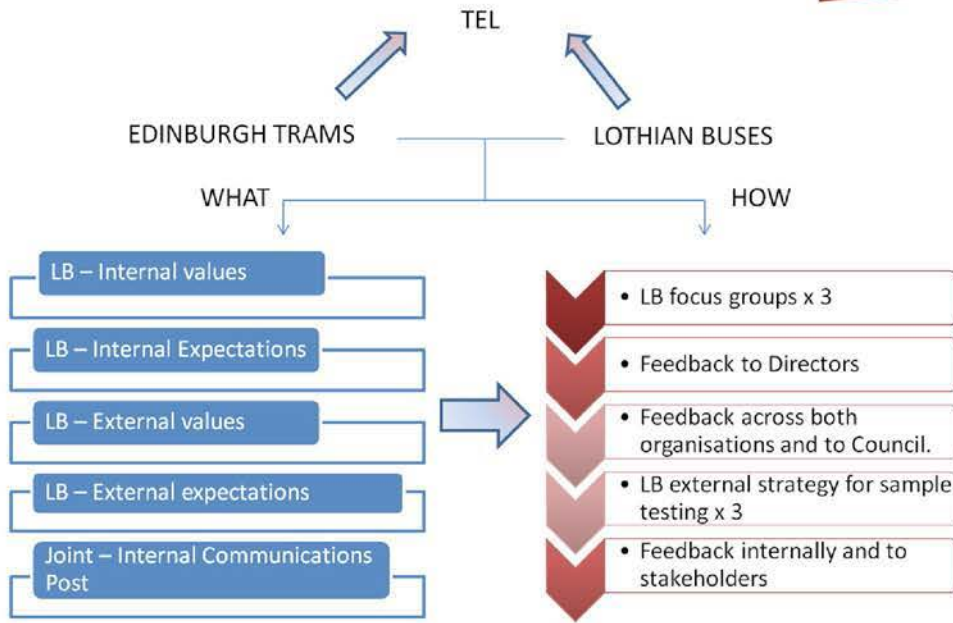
TEL

EDINBURGH TRAMS

LOTHIAN BUSES

WHAT

HOW

LB – Internal values

LB – Internal Expectations

LB – External values

LB – External expectations

Joint – Internal Communications Post

• LB focus groups x 3

• Feedback to Directors

• Feedback across both organisations and to Council.

• LB external strategy for sample testing x 3

• Feedback internally and to stakeholders